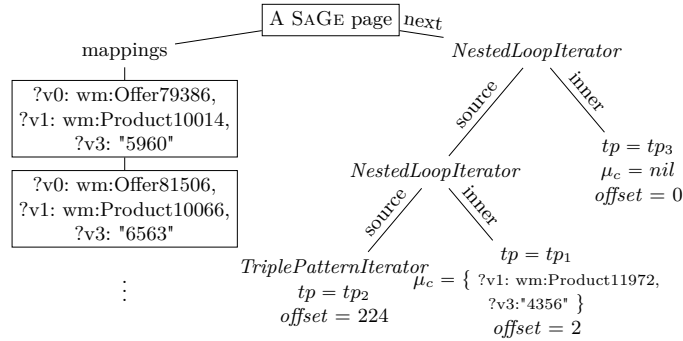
A SaGe page

next

mappings

?v0: wm:Offer79386, ?v1: wm:Product10014, ?v3: "5960"

?v0: wm:Offer81506, ?v1: wm:Product10066, ?v3: "6563"

⋮

$NestedLoopIterator$

source

inner

$NestedLoopIterator$

$tp = tp_3$
$\mu_c = nil$
$offset = 0$

source

inner

$TriplePatternIterator$
$tp = tp_2$
$offset = 224$

$tp = tp_1$
$\mu_c = \{$ ?v1: wm:Product11972, ?v3:"4356" $\}$
$offset = 2$